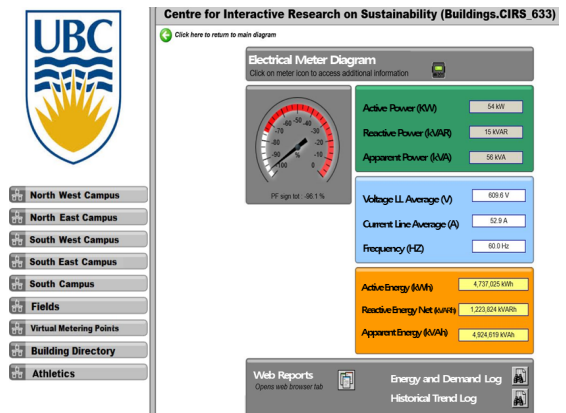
UBC

North West Campus
North East Campus
South West Campus
South East Campus
South Campus
Fields
Virtual Metering Points
Building Directory
Athletics

Centre for Interactive Research on Sustainability (Buildings.CIRS_633)

Click here to return to main diagram

Electrical Meter Diagram
Click on meter icon to access additional information

-90 -80 -70 -60 -50 -40 -30 -20 -10 0 100
%

PF sign tot : -96.1 %

| Active Power (KW) | 54 kW |
|---|---|
| Reactive Power (kVAR) | 15 kVAR |
| Apparent Power (kVA) | 56 kVA |

| Voltage LL Average (V) | 609.6 V |
|---|---|
| Current Line Average (A) | 52.9 A |
| Frequency (HZ) | 60.0 Hz |

| Active Energy (kWh) | 4,737,025 kWh |
|---|---|
| Reactive Energy Net (kVARh) | 1,223,824 kVARh |
| Apparent Energy (kVAh) | 4,924,619 kVAh |

Web Reports
Opens web browser tab

Energy and Demand Log
Historical Trend Log